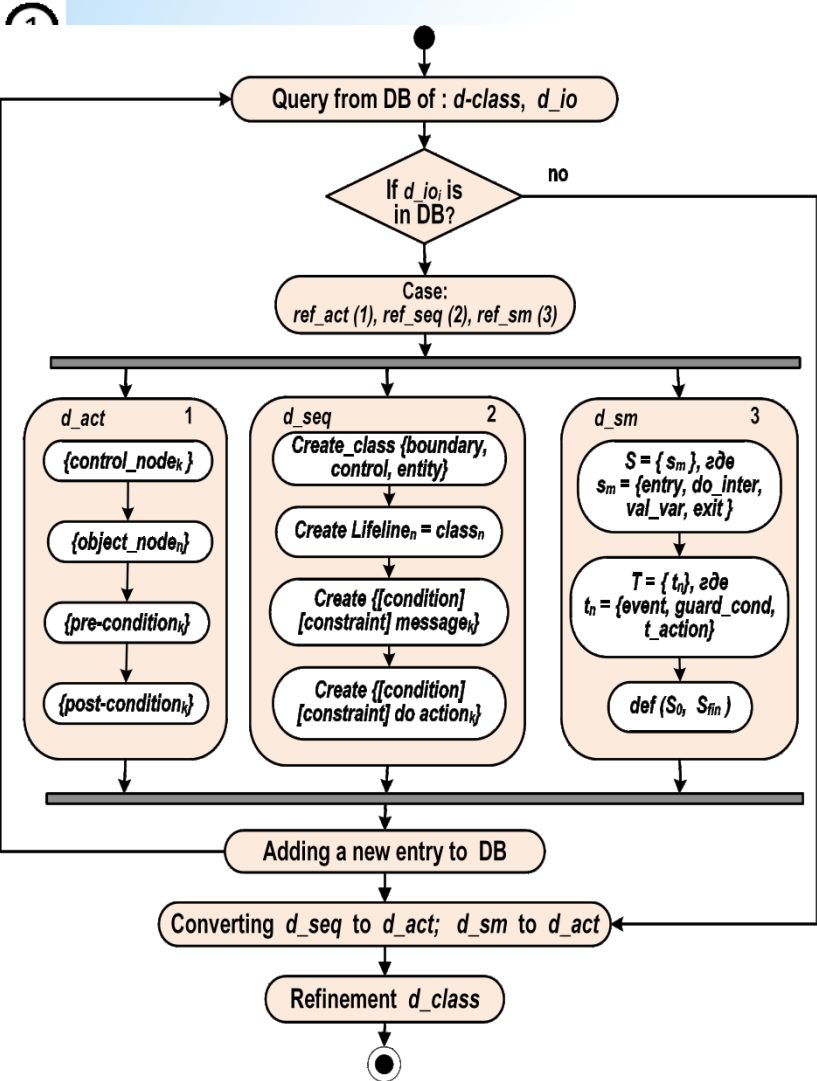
1

Query from DB of : *d-class*, *d_io*

If $d\_io_i$ is in DB?

no

Case:
*ref_act (1), ref_seq (2), ref_sm (3)*

*d_act* 1

$\{control\_node_k\}$

$\{object\_node_n\}$

$\{pre\text{-}condition_k\}$

$\{post\text{-}condition_k\}$

*d_seq* 2

*Create_class {boundary, control, entity}*

*Create Lifeline$_n$ = class$_n$*

*Create {[condition] [constraint] message$_k$}*

*Create {[condition] [constraint] do action$_k$}*

*d_sm* 3

$S = \{ s_m \}$, где
$s_m$ = {entry, do_inter, val_var, exit }

$T = \{ t_n \}$, где
$t_n$ = {event, guard_cond, t_action}

def ($S_0$, $S_{fin}$)

Adding a new entry to DB

Converting *d_seq* to *d_act*; *d_sm* to *d_act*

Refinement *d_class*